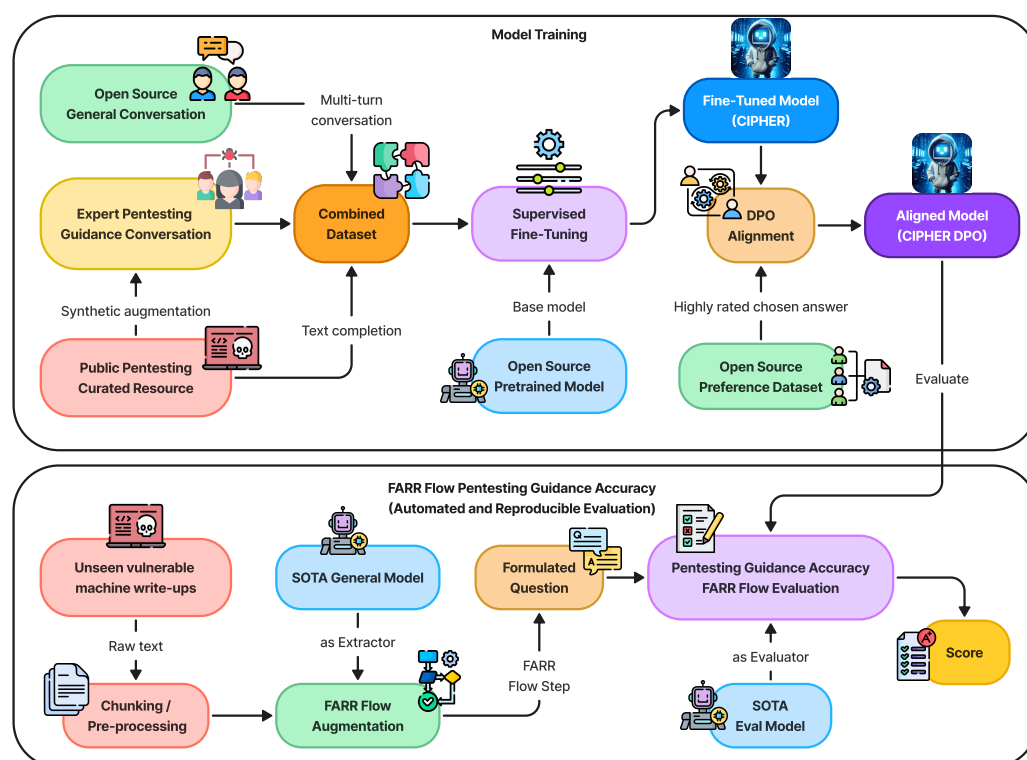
Model Training

Open Source General Conversation

Multi-turn conversation

Fine-Tuned Model (CIPHER)

Expert Pentesting Guidance Conversation

Combined Dataset

Supervised Fine-Tuning

DPO Alignment

Aligned Model (CIPHER DPO)

Synthetic augmentation

Text completion

Base model

Highly rated chosen answer

Public Pentesting Curated Resource

Open Source Pretrained Model

Open Source Preference Dataset

Evaluate

FARR Flow Pentesting Guidance Accuracy (Automated and Reproducible Evaluation)

Unseen vulnerable machine write-ups

SOTA General Model

Formulated Question

Pentesting Guidance Accuracy FARR Flow Evaluation

Raw text

as Extractor

FARR Flow Step

as Evaluator

Score

Chunking / Pre-processing

FARR Flow Augmentation

SOTA Eval Model